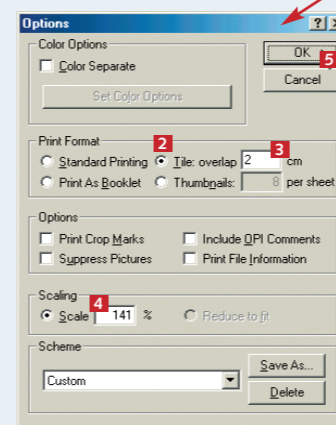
Options

?

Color Options

Color Separate

Set Color Options

OK

5

Cancel

Print Format

2

3

Standard Printing

Tile: overlap

2

cm

Print As Booklet

Thumbnails:

8

per sheet

Options

Print Crop Marks

Include OPI Comments

Suppress Pictures

Print File Information

Scaling

4

Scale

141

%

Reduce to fit

Scheme

Custom

Save As...

Delete